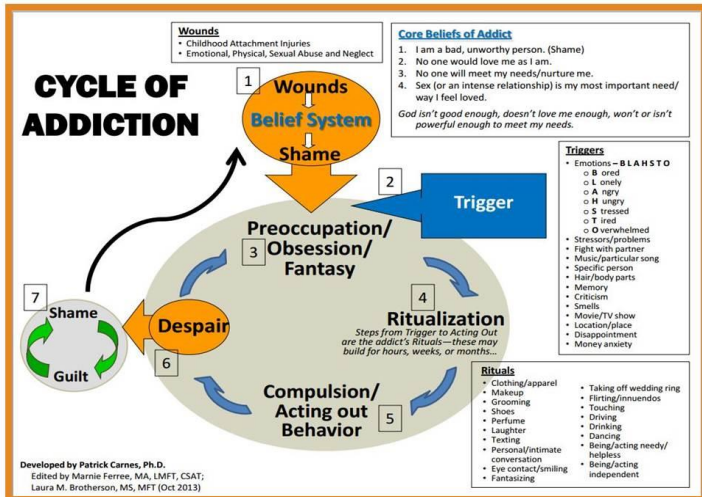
CYCLE OF ADDICTION

Wounds
• Childhood Attachment Injuries
• Emotional, Physical, Sexual Abuse and Neglect

Core Beliefs of Addict
1. I am a bad, unworthy person. (Shame)
2. No one would love me as I am.
3. No one will meet my needs/nurture me.
4. Sex (or an intense relationship) is my most important need/ way I feel loved.

God isn't good enough, doesn't love me enough, won't or isn't powerful enough to meet my needs.

1
Wounds
Belief System
Shame

2
Trigger

Triggers
• Emotions – B L A H S T O
o B ored
o L onely
o A ngry
o H ungry
o S tressed
o T ired
o O verwhelmed
• Stressors/problems
• Fight with partner
• Music/particular song
• Specific person
• Hair/body parts
• Memory
• Criticism
• Smells
• Movie/TV show
• Location/place
• Disappointment
• Money anxiety

3
Preoccupation/ Obsession/ Fantasy

4
Ritualization
Steps from Trigger to Acting Out are the addict's Rituals—these may build for hours, weeks, or months…

5
Compulsion/ Acting out Behavior

6
Despair

7
Shame
Guilt

Rituals
• Clothing/apparel
• Makeup
• Grooming
• Shoes
• Perfume
• Laughter
• Texting
• Personal/intimate conversation
• Eye contact/smiling
• Fantasizing
• Taking off wedding ring
• Flirting/innuendos
• Touching
• Driving
• Drinking
• Dancing
• Being/acting needy/ helpless
• Being/acting independent

Developed by Patrick Carnes, Ph.D.
Edited by Marnie Ferree, MA, LMFT, CSAT; Laura M. Brotherson, MS, MFT (Oct 2013)